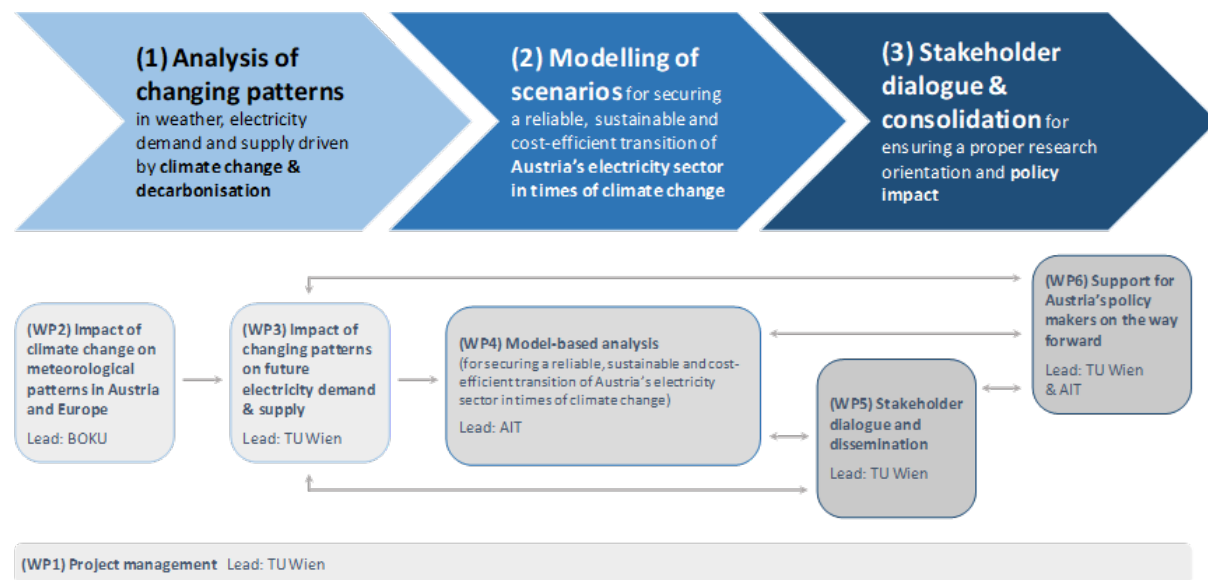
(1) Analysis of changing patterns in weather, electricity demand and supply driven by climate change & decarbonisation

(2) Modelling of scenarios for securing a reliable, sustainable and cost-efficient transition of Austria's electricity sector in times of climate change

(3) Stakeholder dialogue & consolidation for ensuring a proper research orientation and policy impact

(WP2) Impact of climate change on meteorological patterns in Austria and Europe
Lead: BOKU

(WP3) Impact of changing patterns on future electricity demand & supply
Lead: TU Wien

(WP4) Model-based analysis
(for securing a reliable, sustainable and cost-efficient transition of Austria's electricity sector in times of climate change)
Lead: AIT

(WP5) Stakeholder dialogue and dissemination
Lead: TU Wien

(WP6) Support for Austria's policy makers on the way forward
Lead: TU Wien & AIT

(WP1) Project management Lead: TU Wien